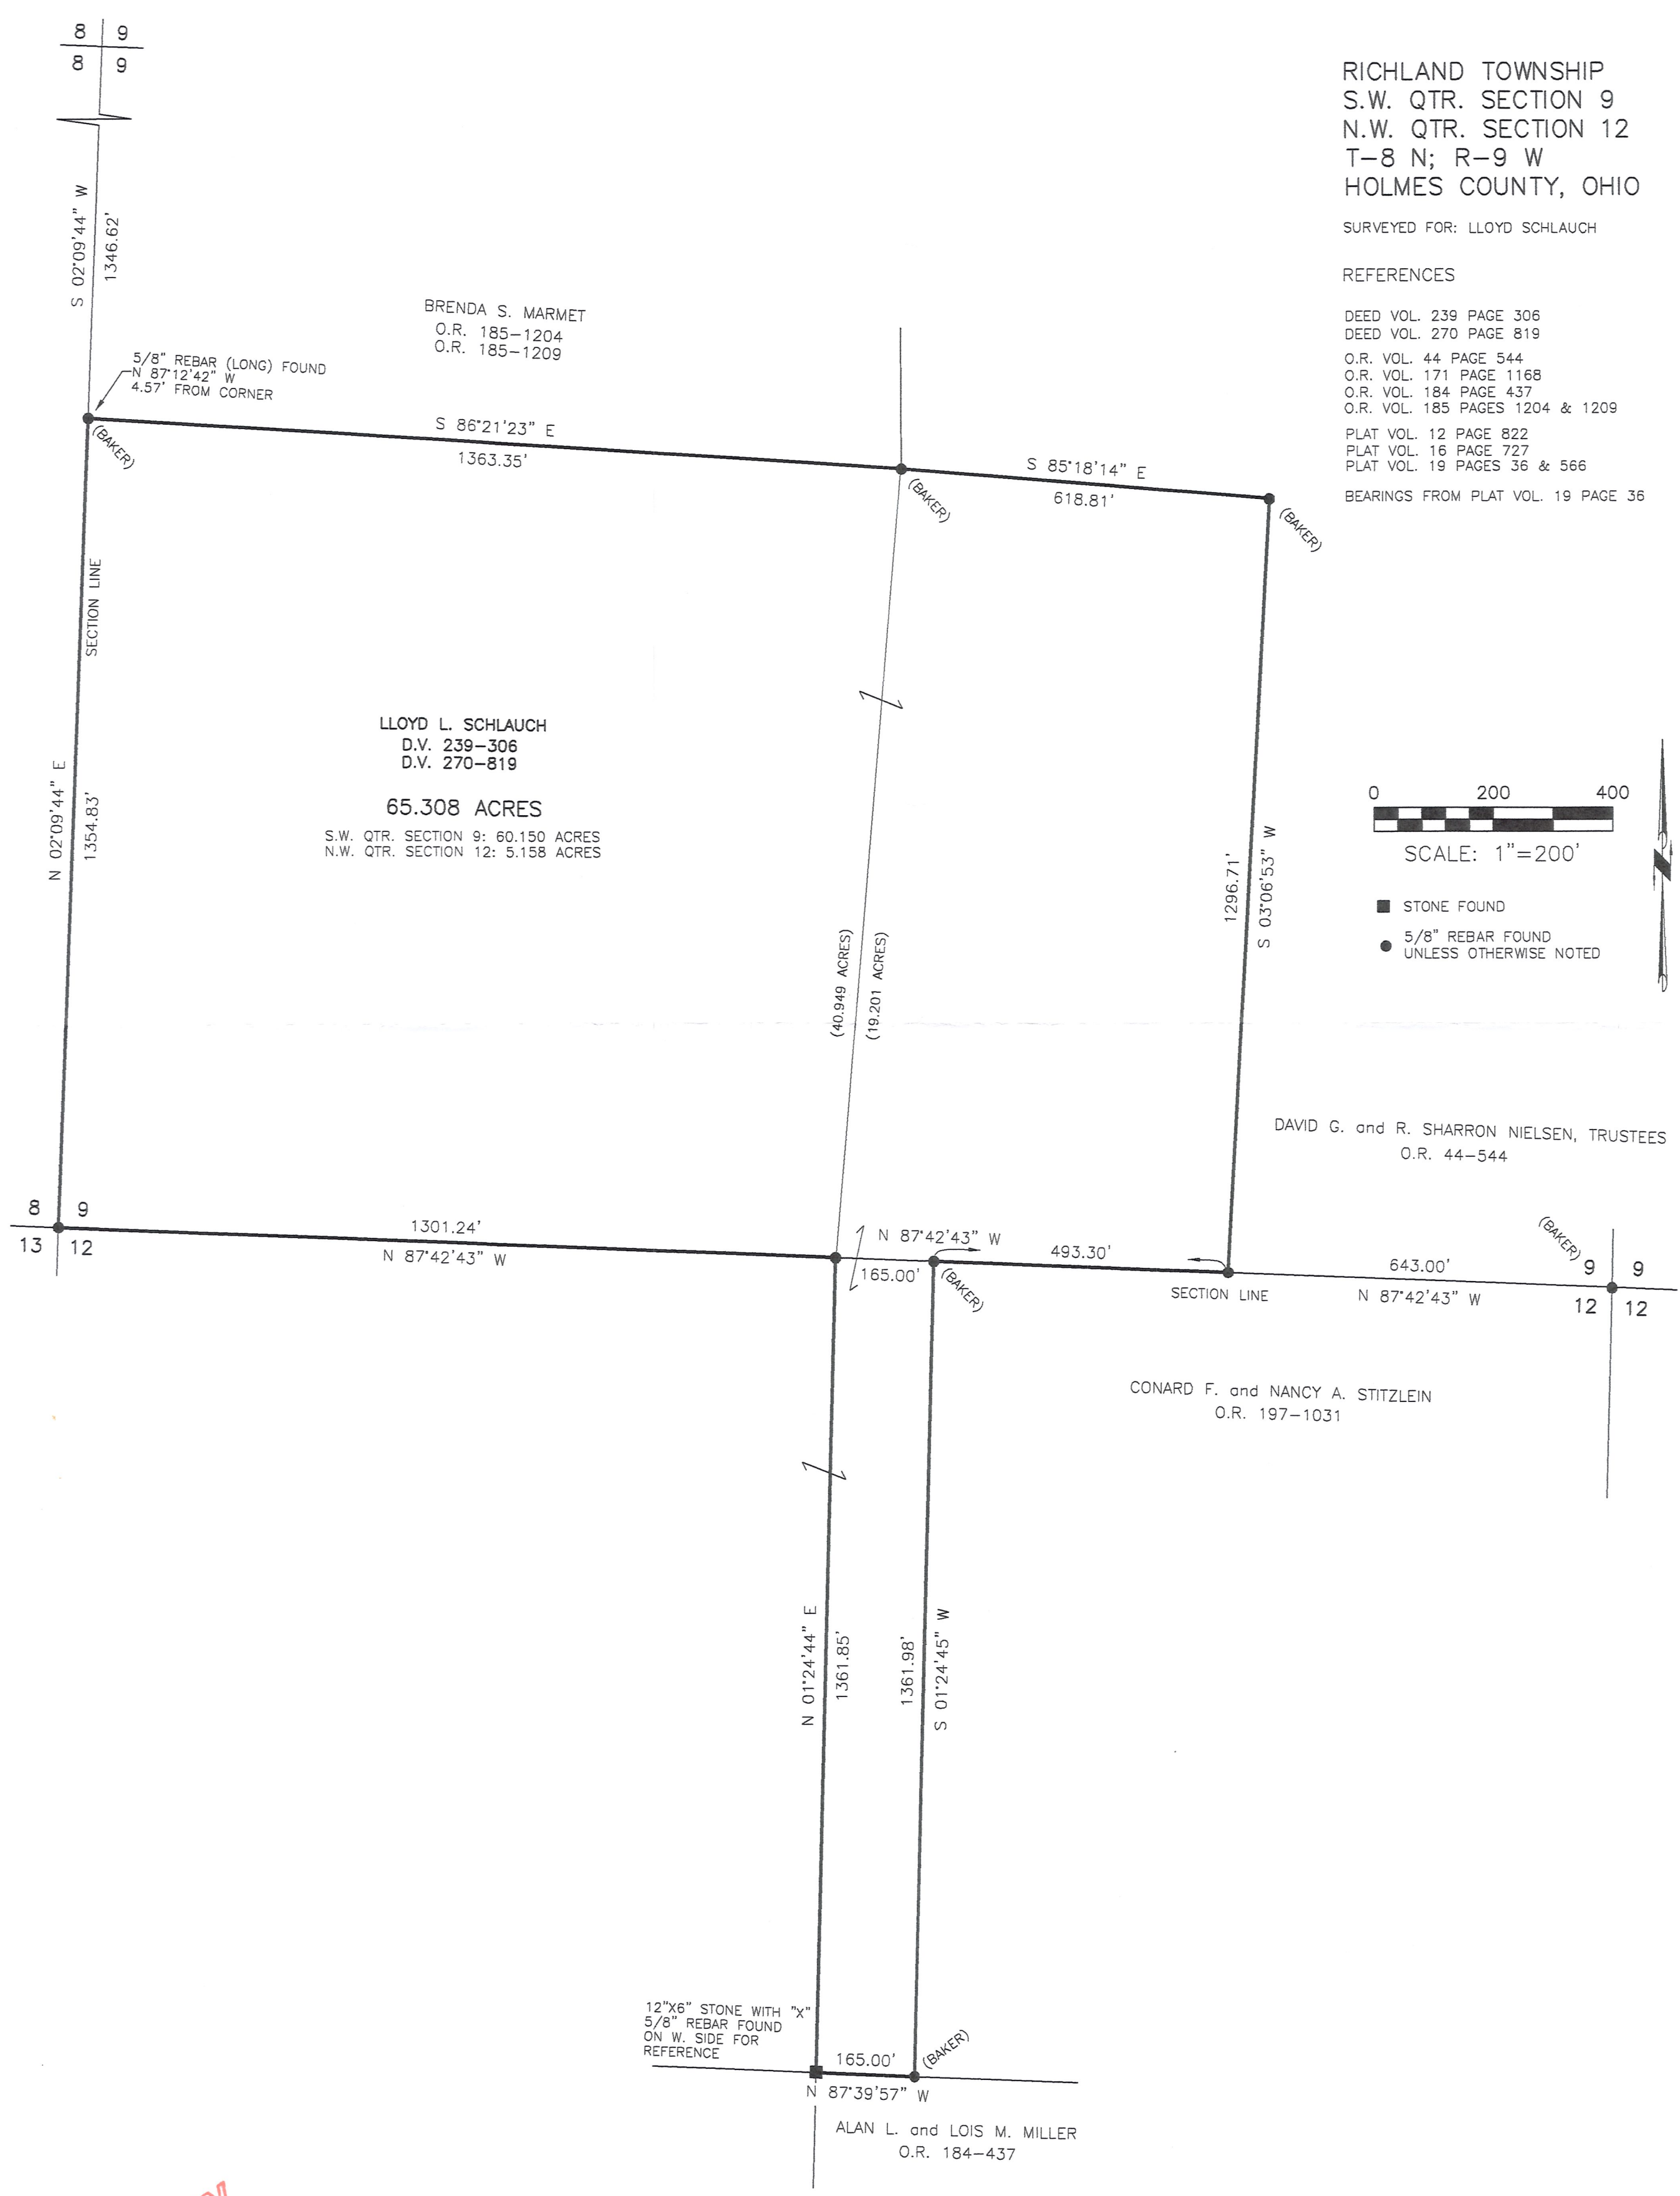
8 | 9
8 | 9

RICHLAND TOWNSHIP
S.W. QTR. SECTION 9
N.W. QTR. SECTION 12
T–8 N; R–9 W
HOLMES COUNTY, OHIO

SURVEYED FOR: LLOYD SCHLAUCH

REFERENCES

DEED VOL. 239 PAGE 306
DEED VOL. 270 PAGE 819

O.R. VOL. 44 PAGE 544
O.R. VOL. 171 PAGE 1168
O.R. VOL. 184 PAGE 437
O.R. VOL. 185 PAGES 1204 & 1209

PLAT VOL. 12 PAGE 822
PLAT VOL. 16 PAGE 727
PLAT VOL. 19 PAGES 36 & 566

BEARINGS FROM PLAT VOL. 19 PAGE 36

S 02°09'44" W
1346.62'

BRENDA S. MARMET
O.R. 185–1204
O.R. 185–1209

5/8" REBAR (LONG) FOUND
N 87°12'42" W
4.57' FROM CORNER

(BAKER)

S 86°21'23" E
1363.35'

S 85°18'14" E
618.81'

(BAKER)

(BAKER)

SECTION LINE

LLOYD L. SCHLAUCH
D.V. 239–306
D.V. 270–819

65.308 ACRES
S.W. QTR. SECTION 9: 60.150 ACRES
N.W. QTR. SECTION 12: 5.158 ACRES

N 02°09'44" E
1354.83'

(40.949 ACRES)
(19.201 ACRES)

1296.71'
S 03°06'53" W

0 200 400
SCALE: 1"=200'

STONE FOUND
5/8" REBAR FOUND UNLESS OTHERWISE NOTED

DAVID G. and R. SHARRON NIELSEN, TRUSTEES
O.R. 44–544

8 9
13 12

1301.24'
N 87°42'43" W

N 87°42'43" W
165.00'
(BAKER)
493.30'
SECTION LINE

(BAKER)
643.00'
N 87°42'43" W

9 9
12 12

CONARD F. and NANCY A. STITZLEIN
O.R. 197–1031

N 01°24'44" E
1361.85'

1361.98'
S 01°24'45" W

12"X6" STONE WITH "X"
5/8" REBAR FOUND
ON W. SIDE FOR
REFERENCE

165.00'
(BAKER)
N 87°39'57" W

ALAN L. and LOIS M. MILLER
O.R. 184–437